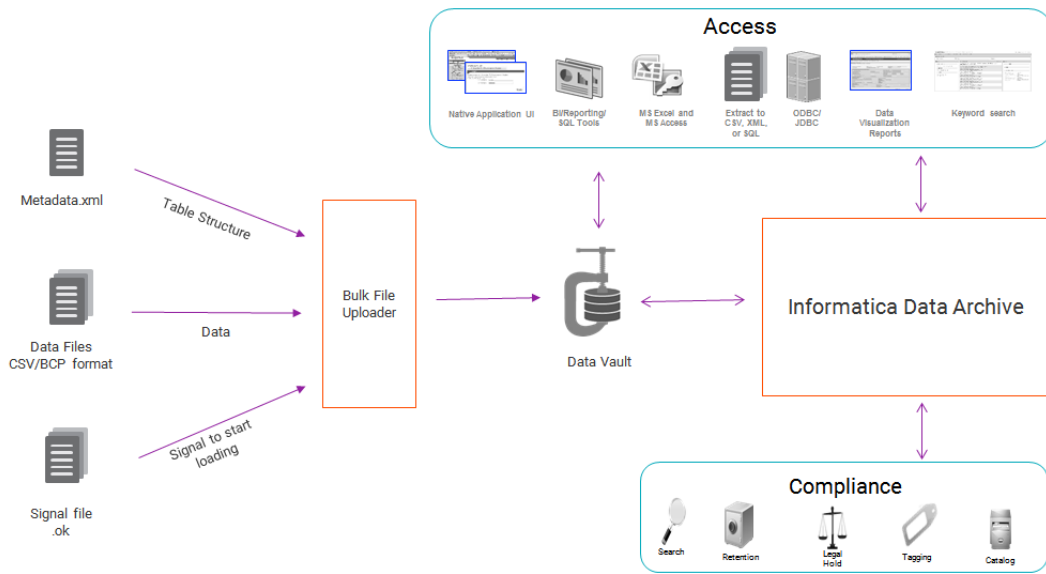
Access

Native Application UI

BI/Reporting/ SQL Tools

MS Excel and MS Access

Extract to CSV, XML, or SQL

ODBC/ JDBC

Data Visualization Reports

Keyword search

Metadata.xml

Table Structure

Data Files CSV/BCP format

Data

Signal file .ok

Signal to start loading

Bulk File Uploader

Data Vault

Informatica Data Archive

Compliance

Search

Retention

Legal Hold

Tagging

Catalog